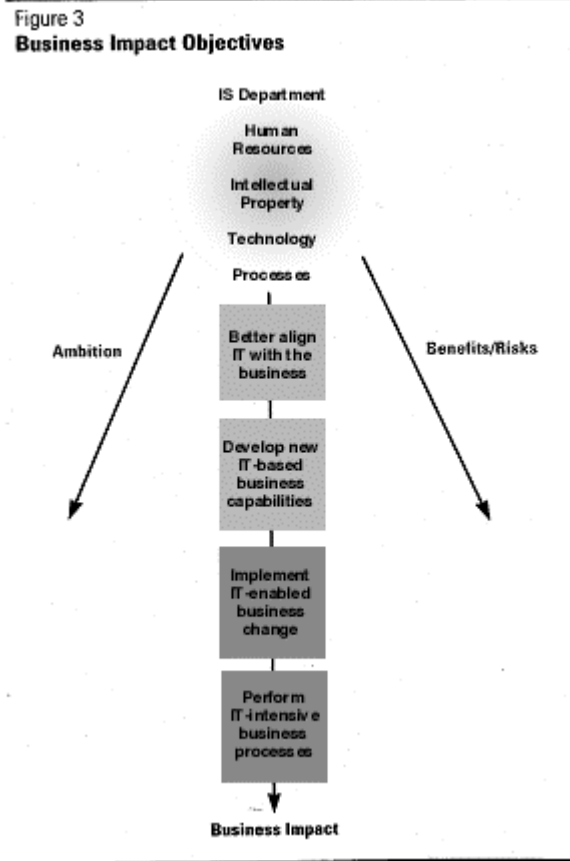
Figure 3
**Business Impact Objectives**

IS Department

Human Resources

Intellectual Property

Technology

Processes

Ambition

Benefits/Risks

Better align IT with the business

Develop new IT-based business capabilities

Implement IT-enabled business change

Perform IT-intensive business processes

Business Impact